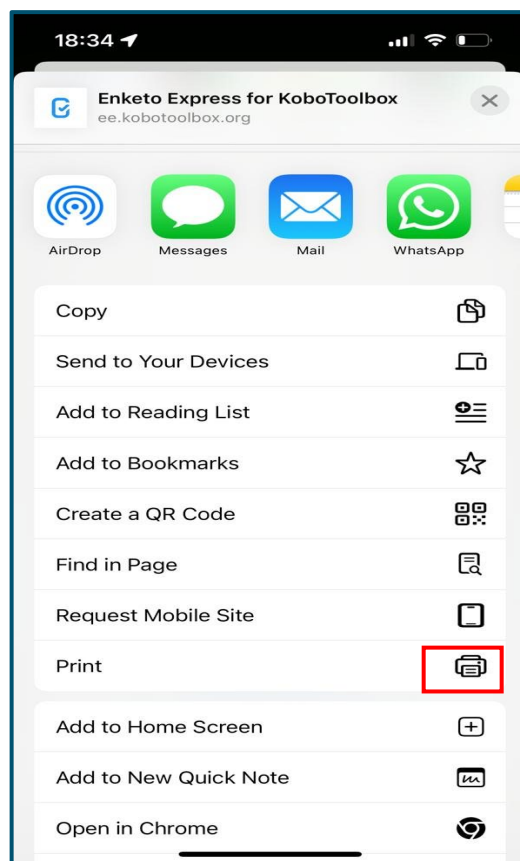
18:34

Enketo Express for KoboToolbox
ee.kobotoolbox.org

AirDrop
Messages
Mail
WhatsApp

Copy
Send to Your Devices
Add to Reading List
Add to Bookmarks
Create a QR Code
Find in Page
Request Mobile Site
Print

Add to Home Screen
Add to New Quick Note
Open in Chrome